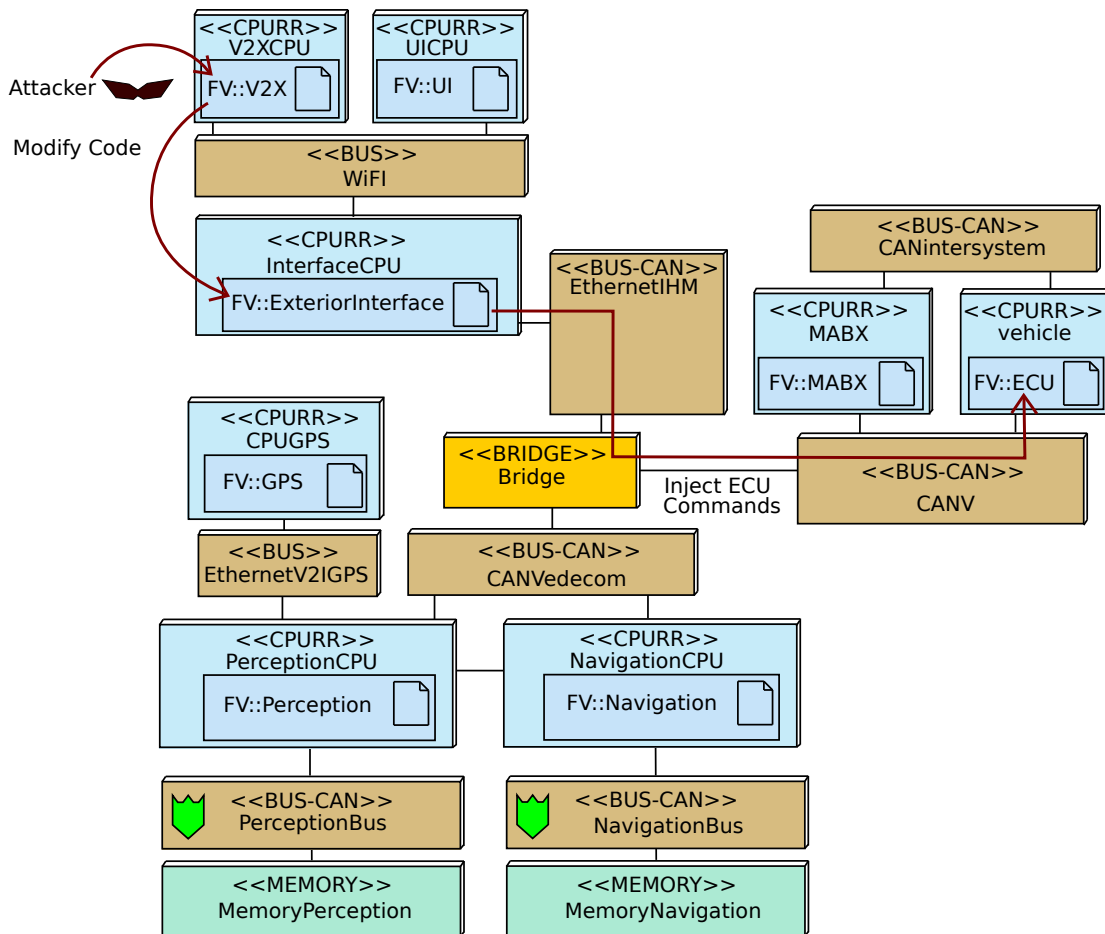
<<CPURR>>
V2XCPU
FV::V2X

<<CPURR>>
UICPU
FV::UI

Attacker

Modify Code

<<BUS>>
WiFI

<<CPURR>>
InterfaceCPU
FV::ExteriorInterface

<<BUS-CAN>>
EthernetIHM

<<BUS-CAN>>
CANintersystem

<<CPURR>>
MABX
FV::MABX

<<CPURR>>
vehicle
FV::ECU

<<CPURR>>
CPUGPS
FV::GPS

<<BRIDGE>>
Bridge

Inject ECU
Commands

<<BUS-CAN>>
CANV

<<BUS>>
EthernetV2IGPS

<<BUS-CAN>>
CANVedecom

<<CPURR>>
PerceptionCPU
FV::Perception

<<CPURR>>
NavigationCPU
FV::Navigation

<<BUS-CAN>>
PerceptionBus

<<BUS-CAN>>
NavigationBus

<<MEMORY>>
MemoryPerception

<<MEMORY>>
MemoryNavigation